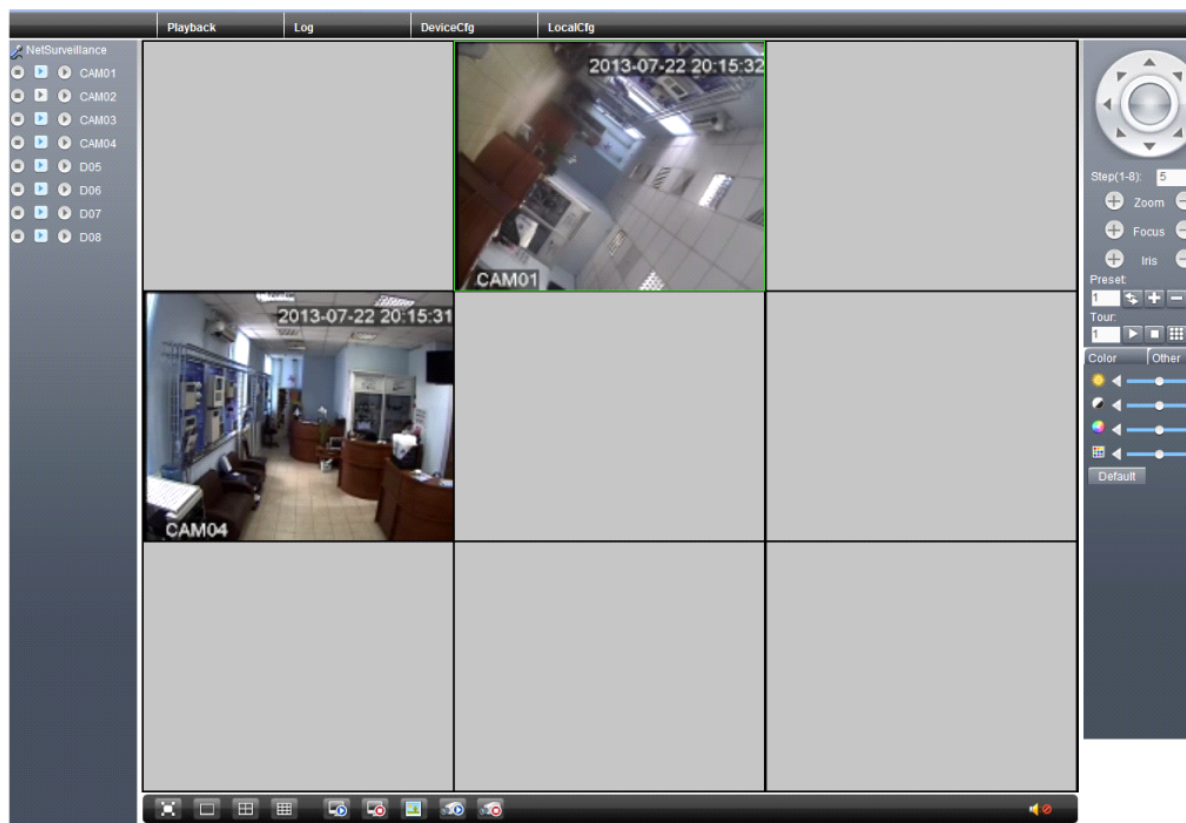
Playback
Log
DeviceCfg
LocalCfg

NetSurveillance
CAM01
CAM02
CAM03
CAM04
D05
D06
D07
D08

2013-07-22 20:15:32
CAM01

2013-07-22 20:15:31
CAM04

Step(1-8): 5
Zoom
Focus
Iris
Preset:
1
Tour:
1
Color
Other
Default